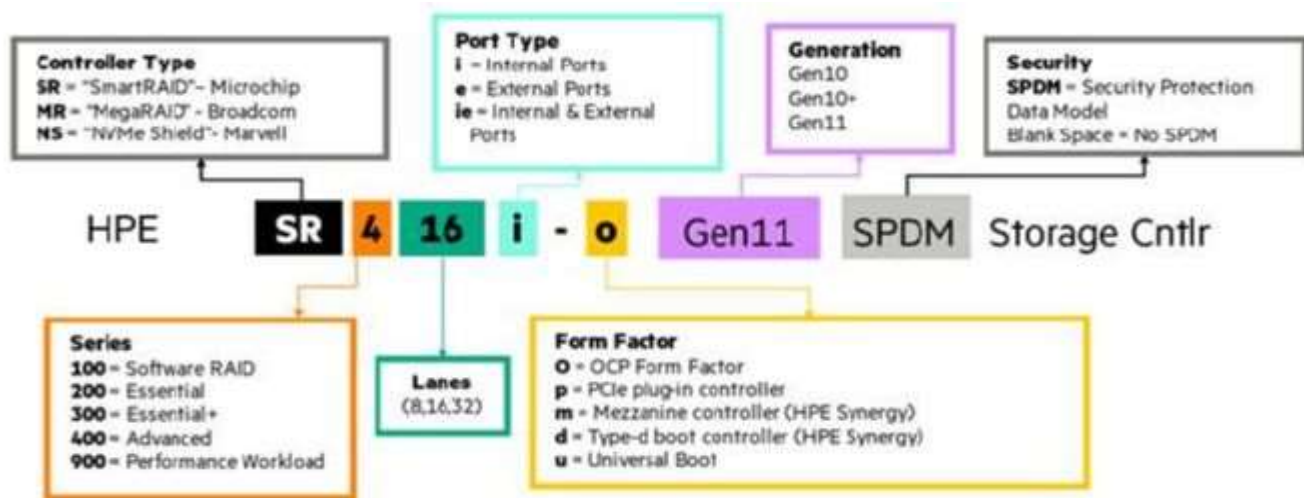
**Controller Type**
**SR** = "SmartRAID"– Microchip
**MR** = "MegaRAID" - Broadcom
**NS** = "NVMe Shield"- Marvell

**Port Type**
**i** = Internal Ports
**e** = External Ports
**ie** = Internal & External Ports

**Generation**
Gen10
Gen10+
Gen11

**Security**
**SPDM** = Security Protection Data Model
Blank Space = No SPDM

HPE SR 4 16 i - o Gen11 SPDM Storage Cntlr

**Series**
**100** = Software RAID
**200** = Essential
**300** = Essential+
**400** = Advanced
**900** = Performance Workload

**Lanes**
(8,16,32)

**Form Factor**
**O** = OCP Form Factor
**p** = PCIe plug-in controller
**m** = Mezzanine controller (HPE Synergy)
**d** = Type-d boot controller (HPE Synergy)
**u** = Universal Boot